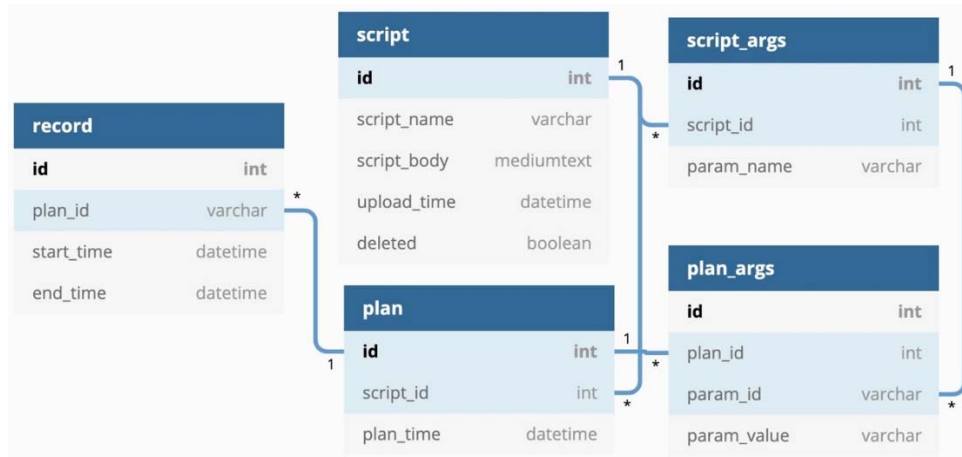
script

| id | int |
|---|---|
| script_name | varchar |
| script_body | mediumtext |
| upload_time | datetime |
| deleted | boolean |

script_args

| id | int |
|---|---|
| script_id | int |
| param_name | varchar |

record

| id | int |
|---|---|
| plan_id | varchar |
| start_time | datetime |
| end_time | datetime |

plan

| id | int |
|---|---|
| script_id | int |
| plan_time | datetime |

plan_args

| id | int |
|---|---|
| plan_id | int |
| param_id | varchar |
| param_value | varchar |

1
*
1
*
1
1
*
*
*